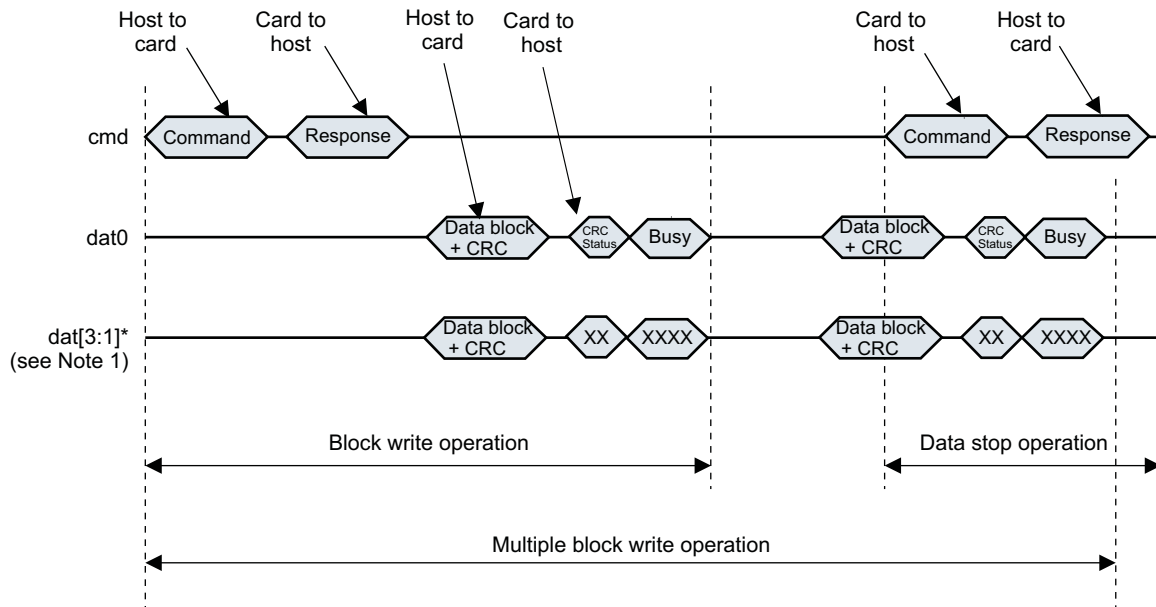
Host to card

Card to host

Host to card

Card to host

Card to host

Host to card

cmd

Command

Response

Command

Response

dat0

Data block + CRC

CRC Status

Busy

Data block + CRC

CRC Status

Busy

dat[3:1]* (see Note 1)

Data block + CRC

XX

XXXX

Data block + CRC

XX

XXXX

Block write operation

Data stop operation

Multiple block write operation